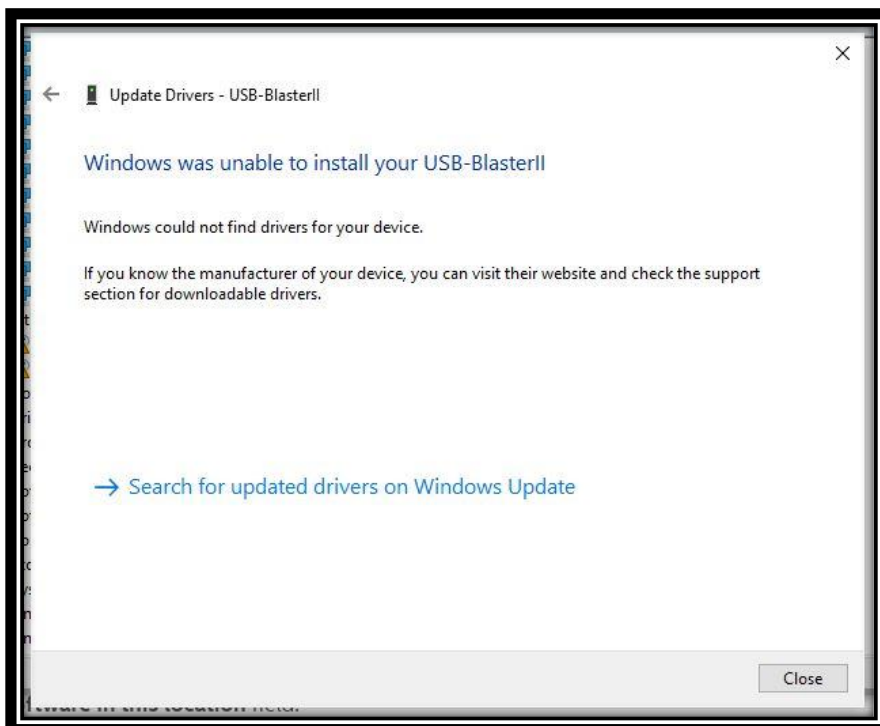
×

Update Drivers - USB-BlasterII

Windows was unable to install your USB-BlasterII

Windows could not find drivers for your device.

If you know the manufacturer of your device, you can visit their website and check the support section for downloadable drivers.

→ Search for updated drivers on Windows Update

Close

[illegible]tware in this location field.